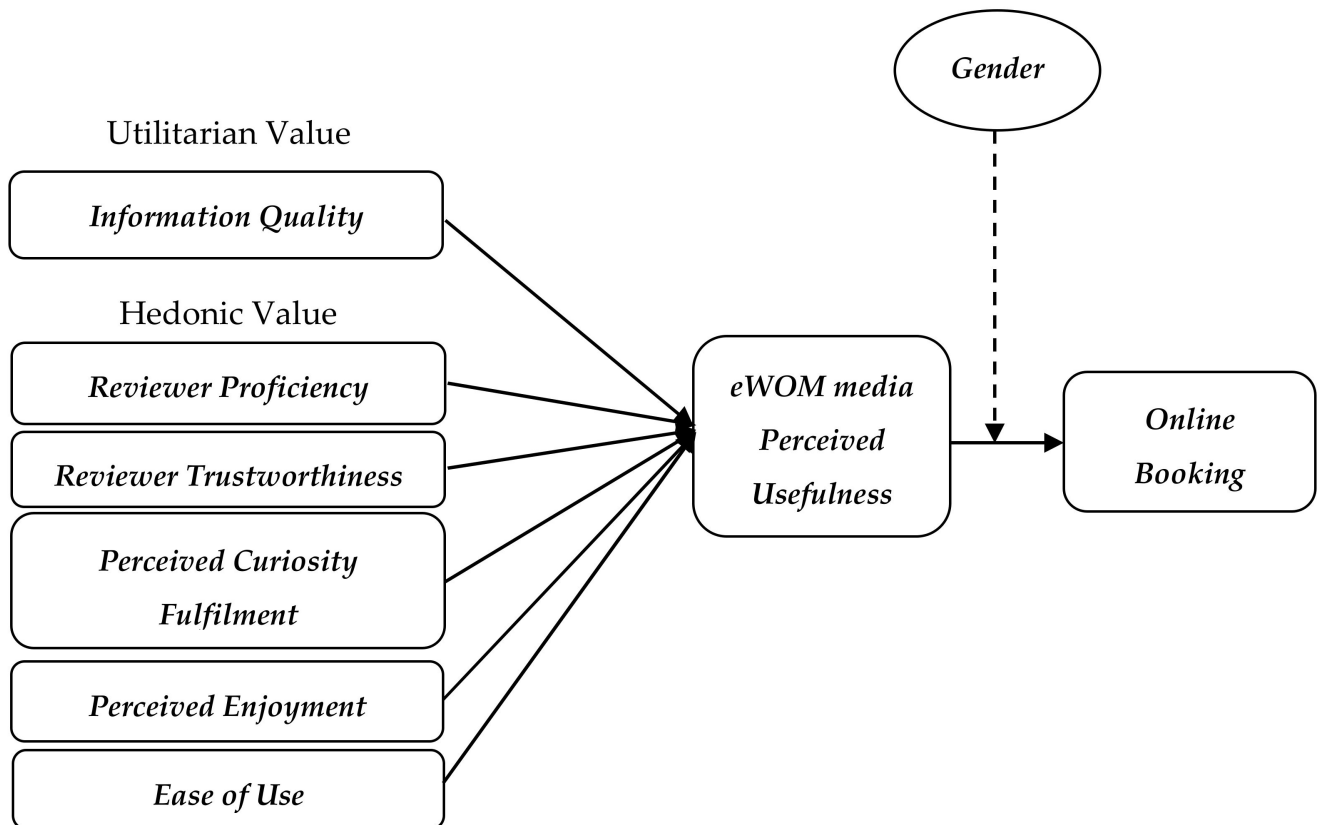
Gender

Utilitarian Value

Information Quality

Hedonic Value

Reviewer Proficiency

Reviewer Trustworthiness

Perceived Curiosity Fulfilment

Perceived Enjoyment

Ease of Use

eWOM media Perceived Usefulness

Online Booking